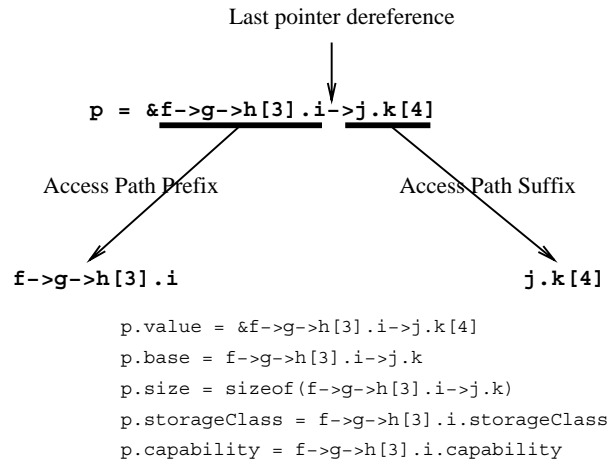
Last pointer dereference

p = &f->g->h[3].i->j.k[4]

Access Path Prefix

Access Path Suffix

f->g->h[3].i

j.k[4]

p.value = &f->g->h[3].i->j.k[4]

p.base = f->g->h[3].i->j.k

p.size = sizeof(f->g->h[3].i->j.k)

p.storageClass = f->g->h[3].i.storageClass

p.capability = f->g->h[3].i.capability